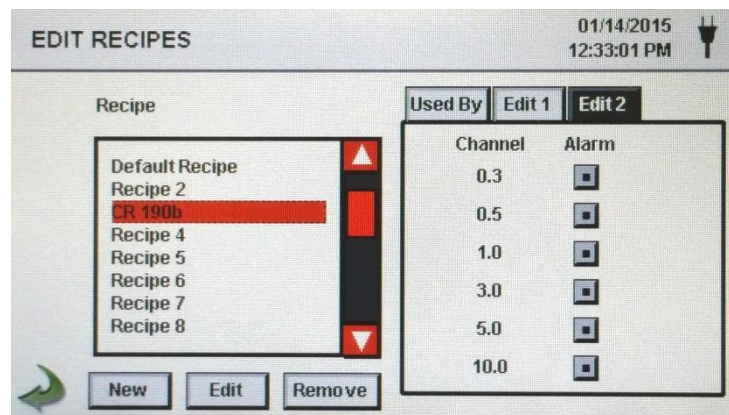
EDIT RECIPES

01/14/2015
12:33:01 PM

Recipe

Default Recipe
Recipe 2
CR 190b
Recipe 4
Recipe 5
Recipe 6
Recipe 7
Recipe 8

New Edit Remove

Used By | Edit 1 | Edit 2

| Channel | Alarm |
|---|---|
| 0.3 | |
| 0.5 | |
| 1.0 | |
| 3.0 | |
| 5.0 | |
| 10.0 | |